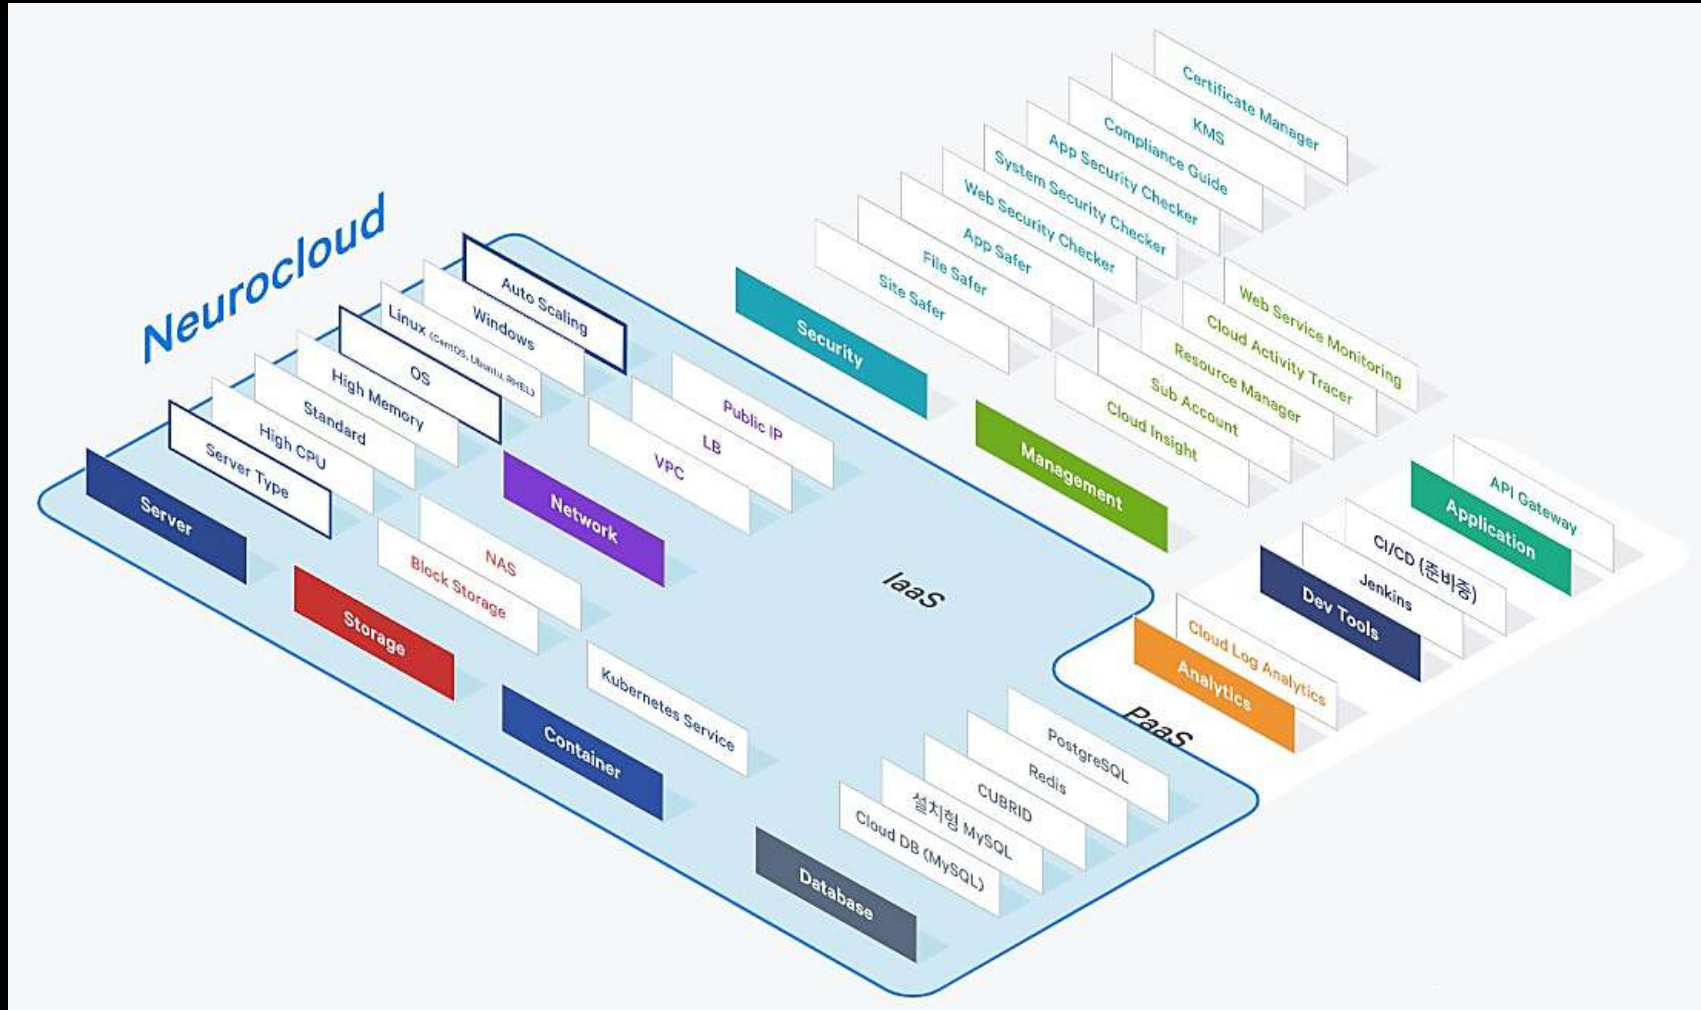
Neurocloud

Server
Server Type
High CPU
Standard
High Memory
OS
Linux (CentOS, Ubuntu, RHEL)
Windows
Auto Scaling

Storage
Block Storage
NAS

Network
VPC
LB
Public IP

Container
Kubernetes Service

Database
Cloud DB (MySQL)
설치형 MySQL
CUBRID
Redis
PostgreSQL

IaaS

Security
Site Safer
File Safer
App Safer
Web Security Checker
System Security Checker
App Security Checker
Compliance Guide
KMS
Certificate Manager

Management
Cloud Insight
Sub Account
Resource Manager
Cloud Activity Tracer
Web Service Monitoring

PaaS

Analytics
Cloud Log Analytics

Dev Tools
Jenkins
CI/CD (준비중)

Application
API Gateway